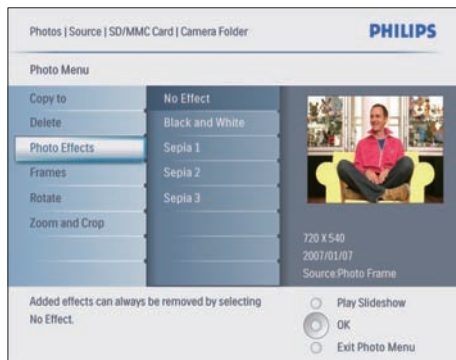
Photos | Source | SD/MMC Card | Camera Folder

PHILIPS

Photo Menu

Copy to
Delete
Photo Effects
Frames
Rotate
Zoom and Crop

No Effect
Black and White
Sepia 1
Sepia 2
Sepia 3

720 X 540
2007/01/07
Source:Photo Frame

Added effects can always be removed by selecting No Effect.

Play Slideshow
OK
Exit Photo Menu